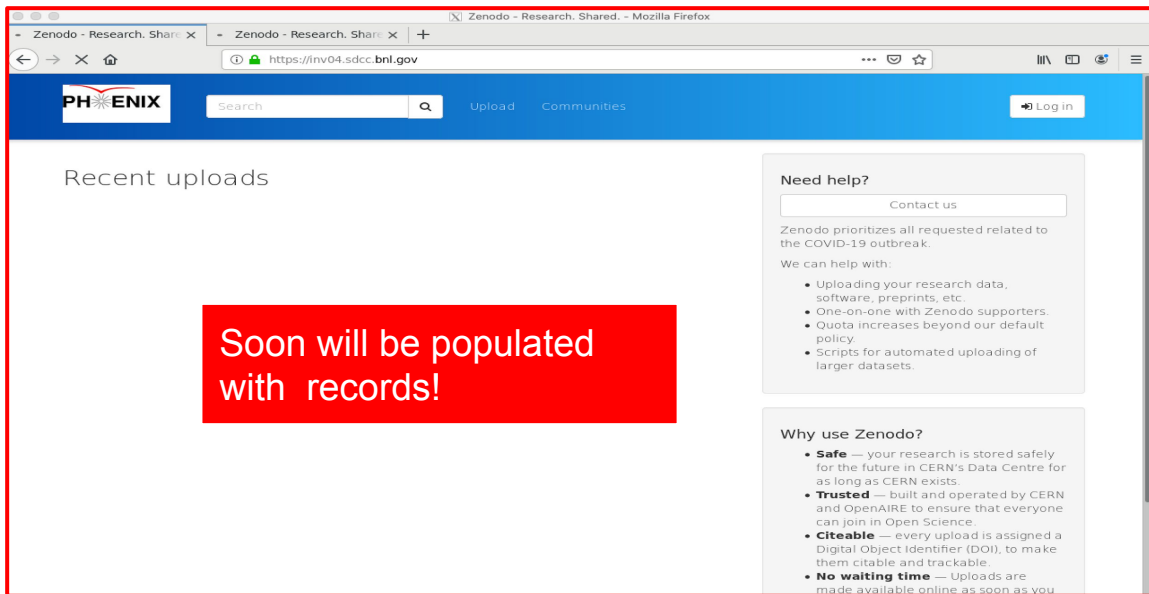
Zenodo - Research. Shared. - Mozilla Firefox

Zenodo - Research. Share ×
Zenodo - Research. Share ×
+

https://inv04.sdcc.bnl.gov

PHENIX

Search

Upload

Communities

Log in

Recent uploads

Soon will be populated with records!

Need help?

Contact us

Zenodo prioritizes all requested related to the COVID-19 outbreak.

We can help with:

- Uploading your research data, software, preprints, etc.
- One-on-one with Zenodo supporters.
- Quota increases beyond our default policy.
- Scripts for automated uploading of larger datasets.

Why use Zenodo?

- **Safe** — your research is stored safely for the future in CERN's Data Centre for as long as CERN exists.
- **Trusted** — built and operated by CERN and OpenAIRE to ensure that everyone can join in Open Science.
- **Citeable** — every upload is assigned a Digital Object Identifier (DOI), to make them citable and trackable.
- **No waiting time** — Uploads are made available online as soon as you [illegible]